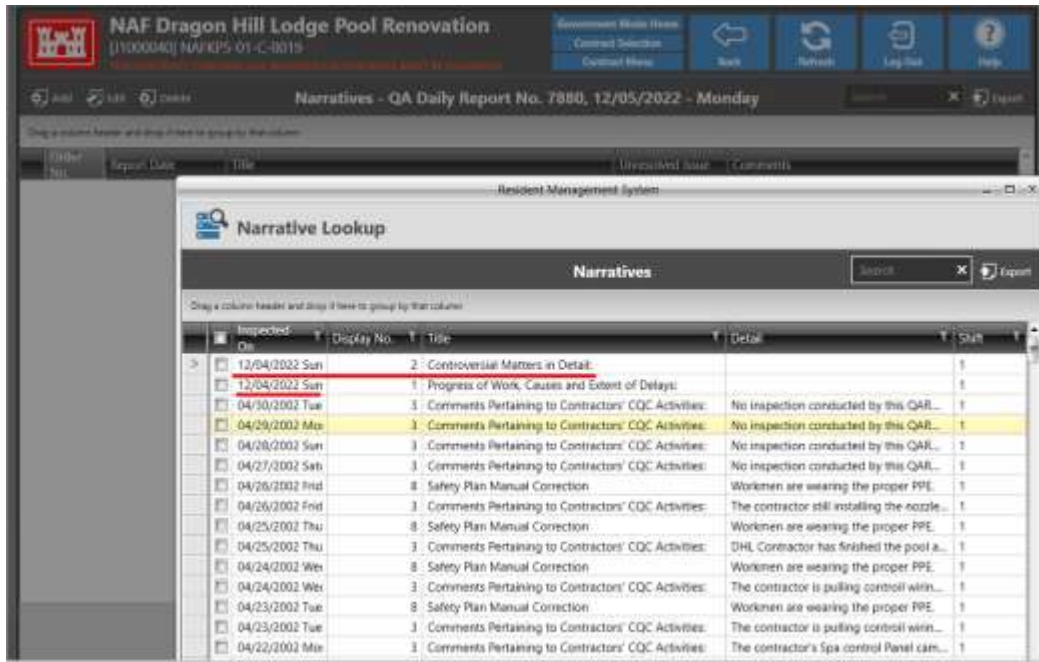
NAF Dragon Hill Lodge Pool Renovation
[10000040] NAFKPS-01-C-0019
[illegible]

Government Mode Home
Contract Selection
Contract Menu

Back
Refresh
Log Out
Help

Add Edit Delete

Narratives - QA Daily Report No. 7880, 12/05/2022 - Monday

Search

Export

Drag a column header and drop it here to group by that column

| Order No. | Report Date | Title | Unresolved Issue | Comments |
|---|---|---|---|---|

Resident Management System

Narrative Lookup

Narratives

Search

Export

Drag a column header and drop it here to group by that column

| | Inspected On | Display No. | Title | Detail | Shift |
|---|---|---|---|---|---|
| > | 12/04/2022 Sun | 2 | Controversial Matters in Detail: | | 1 |
| | 12/04/2022 Sun | 1 | Progress of Work, Causes and Extent of Delays: | | 1 |
| | 04/30/2002 Tue | 3 | Comments Pertaining to Contractors' CQC Activities: | No inspection conducted by this QAR... | 1 |
| | 04/29/2002 Mo | 3 | Comments Pertaining to Contractors' CQC Activities: | No inspection conducted by this QAR... | 1 |
| | 04/28/2002 Sun | 3 | Comments Pertaining to Contractors' CQC Activities: | No inspection conducted by this QAR... | 1 |
| | 04/27/2002 Sat | 3 | Comments Pertaining to Contractors' CQC Activities: | No inspection conducted by this QAR... | 1 |
| | 04/26/2002 Frid | 8 | Safety Plan Manual Correction | Workmen are wearing the proper PPE. | 1 |
| | 04/26/2002 Frid | 3 | Comments Pertaining to Contractors' CQC Activities: | The contractor still installing the nozzle... | 1 |
| | 04/25/2002 Thu | 8 | Safety Plan Manual Correction | Workmen are wearing the proper PPE. | 1 |
| | 04/25/2002 Thu | 3 | Comments Pertaining to Contractors' CQC Activities: | DHL Contractor has finished the pool a... | 1 |
| | 04/24/2002 Wei | 8 | Safety Plan Manual Correction | Workmen are wearing the proper PPE. | 1 |
| | 04/24/2002 Wei | 3 | Comments Pertaining to Contractors' CQC Activities: | The contractor is pulling controll wirin... | 1 |
| | 04/23/2002 Tue | 8 | Safety Plan Manual Correction | Workmen are wearing the proper PPE. | 1 |
| | 04/23/2002 Tue | 3 | Comments Pertaining to Contractors' CQC Activities: | The contractor is pulling controll wirin... | 1 |
| | 04/22/2002 Mo | 3 | Comments Pertaining to Contractors' CQC Activities: | The contractor's Spa control Panel cam... | 1 |